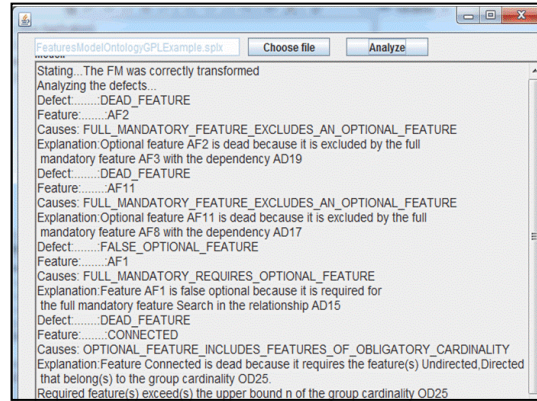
FeaturesModelOntologyGPLExample.splx
Choose file
Analyze

Stating...The FM was correctly transformed
Analyzing the defects...
Defect:........DEAD_FEATURE
Feature:.......:AF2
Causes: FULL_MANDATORY_FEATURE_EXCLUDES_AN_OPTIONAL_FEATURE
Explanation:Optional feature AF2 is dead because it is excluded by the full mandatory feature AF3 with the dependency AD19
Defect:........DEAD_FEATURE
Feature:.......:AF11
Causes: FULL_MANDATORY_FEATURE_EXCLUDES_AN_OPTIONAL_FEATURE
Explanation:Optional feature AF11 is dead because it is excluded by the full mandatory feature AF8 with the dependency AD17
Defect:........FALSE_OPTIONAL_FEATURE
Feature:.......:AF1
Causes: FULL_MANDATORY_REQUIRES_OPTIONAL_FEATURE
Explanation:Feature AF1 is false optional because it is required for the full mandatory feature Search in the relationship AD15
Defect:........DEAD_FEATURE
Feature:.......:CONNECTED
Causes: OPTIONAL_FEATURE_INCLUDES_FEATURES_OF_OBLIGATORY_CARDINALITY
Explanation:Feature Connected is dead because it requires the feature(s) Undirected,Directed that belong(s) to the group cardinality OD25.
Required feature(s) exceed(s) the upper bound n of the group cardinality OD25